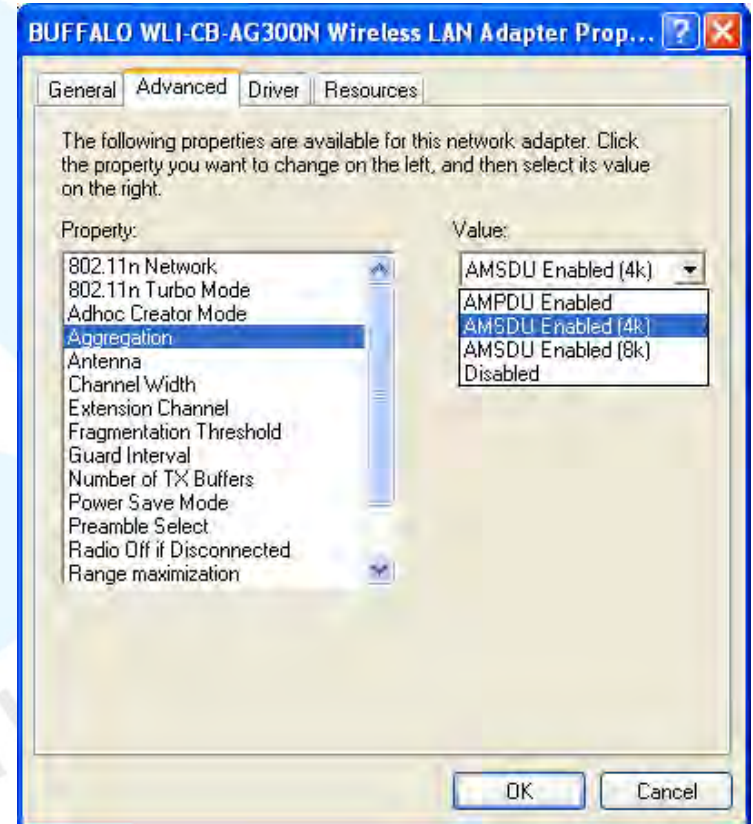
BUFFALO WLI-CB-AG300N Wireless LAN Adapter Prop... ? X

General | Advanced | Driver | Resources

The following properties are available for this network adapter. Click the property you want to change on the left, and then select its value on the right.

Property:

802.11n Network
802.11n Turbo Mode
Adhoc Creator Mode
Aggregation
Antenna
Channel Width
Extension Channel
Fragmentation Threshold
Guard Interval
Number of TX Buffers
Power Save Mode
Preamble Select
Radio Off if Disconnected
Range maximization

Value:

AMSDU Enabled (4k)

AMPDU Enabled
AMSDU Enabled (4k)
AMSDU Enabled (8k)
Disabled

OK | Cancel